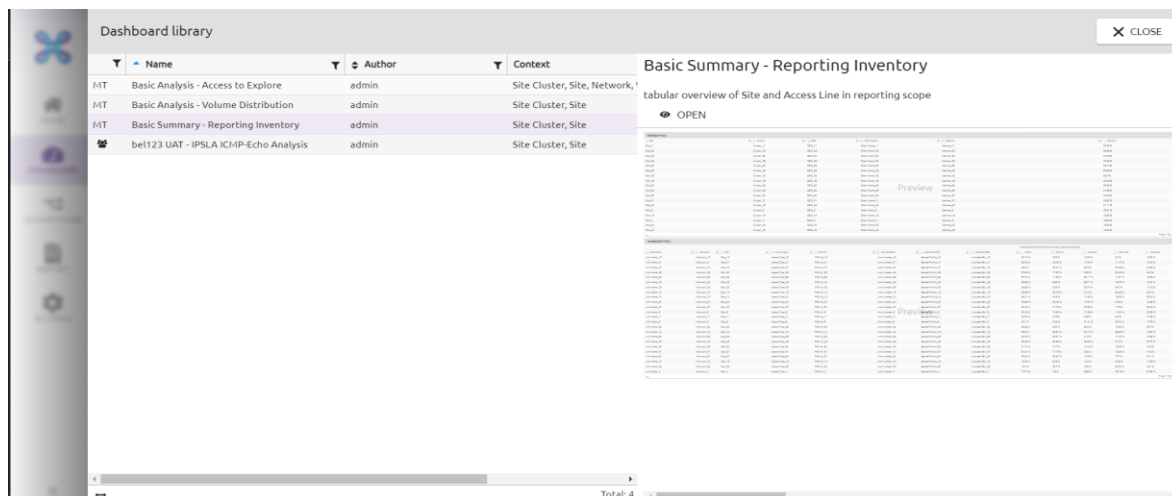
Dashboard library

CLOSE

| | Name | Author | Context |
|---|---|---|---|
| MT | Basic Analysis - Access to Explore | admin | Site Cluster, Site, Network, |
| MT | Basic Analysis - Volume Distribution | admin | Site Cluster, Site |
| MT | Basic Summary - Reporting Inventory | admin | Site Cluster, Site |
| | bel123 UAT - IPSLA ICMP-Echo Analysis | admin | Site Cluster, Site |

Total: 4

Basic Summary - Reporting Inventory

tabular overview of Site and Access Line in reporting scope

OPEN

Preview

Preview